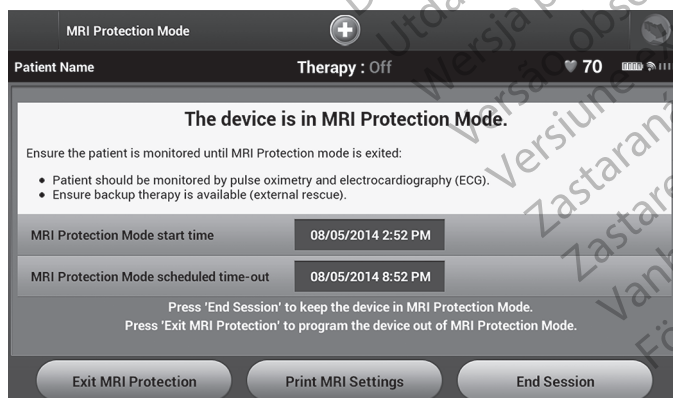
MRI Protection Mode

Patient Name Therapy : Off 70

The device is in MRI Protection Mode.

Ensure the patient is monitored until MRI Protection mode is exited:

- Patient should be monitored by pulse oximetry and electrocardiography (ECG).
- Ensure backup therapy is available (external rescue).

| MRI Protection Mode start time | 08/05/2014 2:52 PM |
|---|---|
| MRI Protection Mode scheduled time-out | 08/05/2014 8:52 PM |

Press 'End Session' to keep the device in MRI Protection Mode.
Press 'Exit MRI Protection' to program the device out of MRI Protection Mode.

Exit MRI Protection Print MRI Settings End Session

Utdat Wersja p Versão obsol Versiune exp Zastaraná Zastare Vanh För